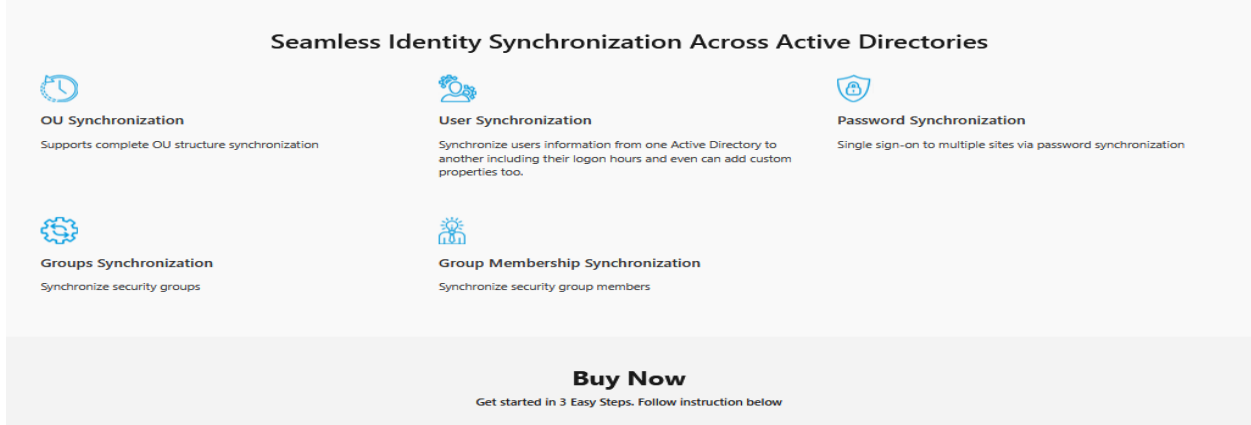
Seamless Identity Synchronization Across Active Directories

OU Synchronization

Supports complete OU structure synchronization

User Synchronization

Synchronize users information from one Active Directory to another including their logon hours and even can add custom properties too.

Password Synchronization

Single sign-on to multiple sites via password synchronization

Groups Synchronization

Synchronize security groups

Group Membership Synchronization

Synchronize security group members

Buy Now

Get started in 3 Easy Steps. Follow instruction below